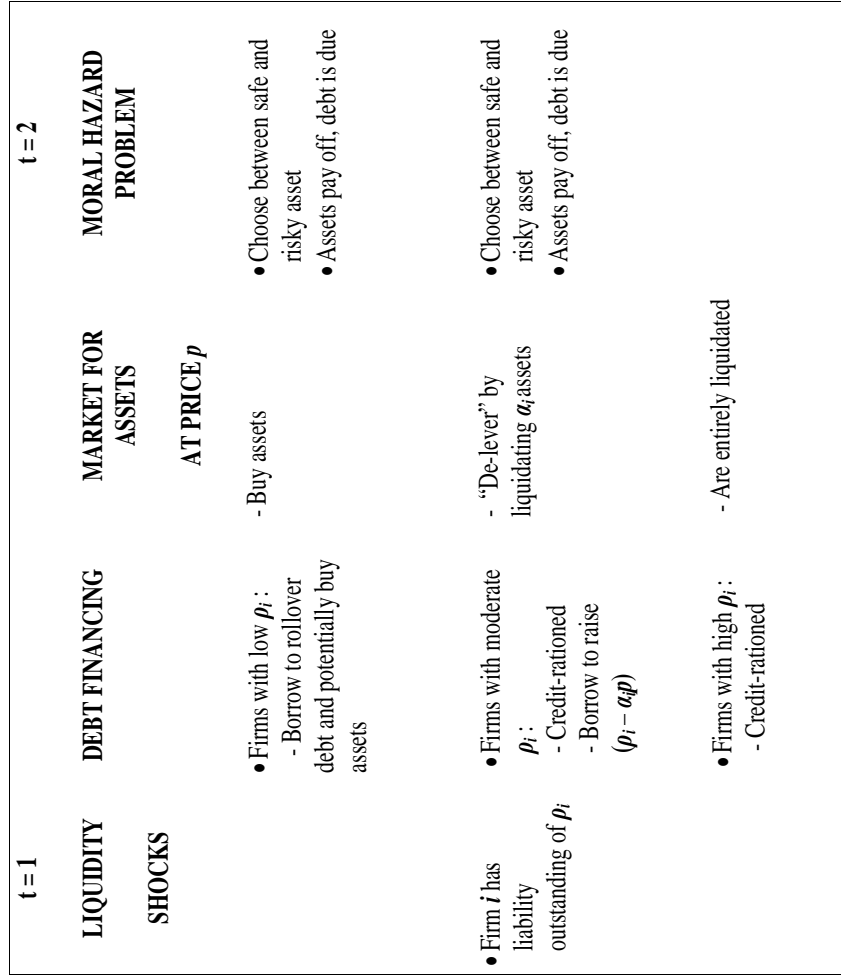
t = 1

t = 2

LIQUIDITY SHOCKS

DEBT FINANCING

MARKET FOR ASSETS

AT PRICE $p$

MORAL HAZARD PROBLEM

• Firms with low $\rho_i$ :
- Borrow to rollover debt and potentially buy assets

- Buy assets

• Choose between safe and risky asset
• Assets pay off, debt is due

• Firm $i$ has liability outstanding of $\rho_i$

• Firms with moderate $\rho_i$ :
- Credit-rationed
- Borrow to raise $(\rho_i - \alpha_i p)$

- "De-lever" by liquidating $\alpha_i$ assets

• Choose between safe and risky asset
• Assets pay off, debt is due

• Firms with high $\rho_i$ :
- Credit-rationed

- Are entirely liquidated